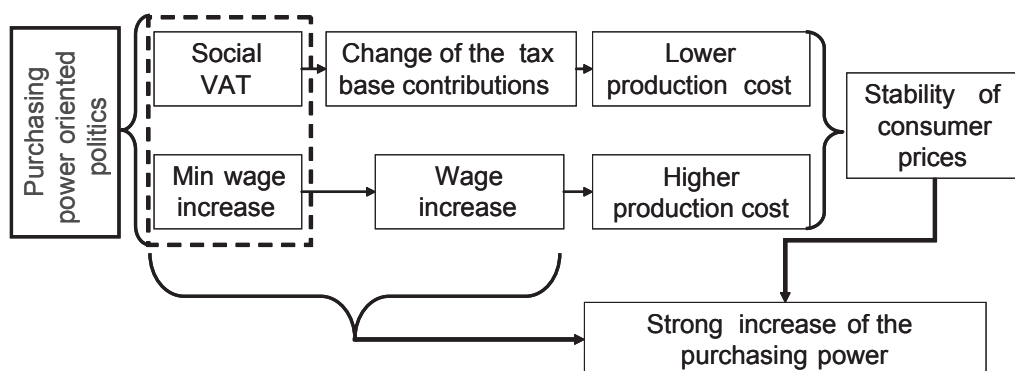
Purchasing power oriented politics

Social VAT

Change of the tax base contributions

Lower production cost

Min wage increase

Wage increase

Higher production cost

Stability of consumer prices

Strong increase of the purchasing power